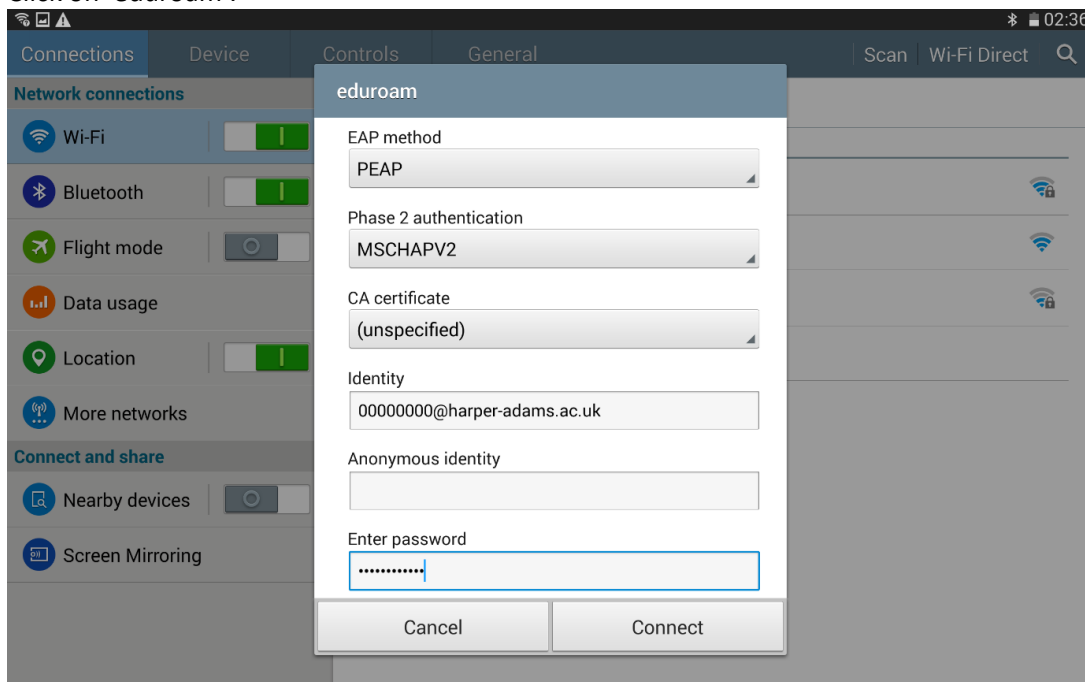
Click on 'eduroam'.

02:36

Connections Device Controls General Scan Wi-Fi Direct

Network connections

Wi-Fi

Bluetooth

Flight mode

Data usage

Location

More networks

Connect and share

Nearby devices

Screen Mirroring

eduroam

EAP method

PEAP

Phase 2 authentication

MSCHAPV2

CA certificate

(unspecified)

Identity

00000000@harper-adams.ac.uk

Anonymous identity

Enter password

••••••••••••

Cancel

Connect